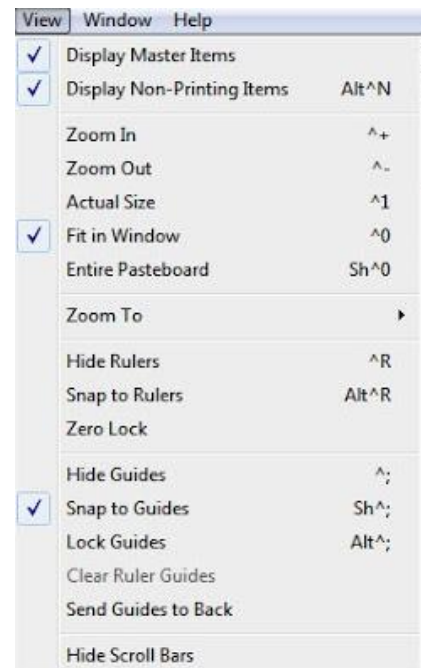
View Window Help

✓ Display Master Items
✓ Display Non-Printing Items Alt^N

Zoom In ^+
Zoom Out ^-
Actual Size ^1
✓ Fit in Window ^0
Entire Pasteboard Sh^0

Zoom To

Hide Rulers ^R
Snap to Rulers Alt^R
Zero Lock

Hide Guides ^;
✓ Snap to Guides Sh^;
Lock Guides Alt^;
Clear Ruler Guides
Send Guides to Back

Hide Scroll Bars